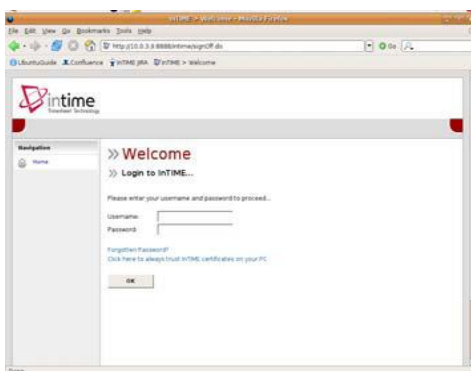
inTIME > Welcome - Mozilla Firefox

File Edit View Go Bookmarks Tools Help

http://10.0.3.8:8888/intime/signOff.do

Go

UbuntuGuide Confluence inTIME JIRA inTIME > Welcome

intime
Timesheet Technology

Navigation

Home

» Welcome

» Login to inTIME...

Please enter your username and password to proceed...

Username:

Password:

Forgotten Password?

Click here to always trust inTIME certificates on your PC

OK

Done